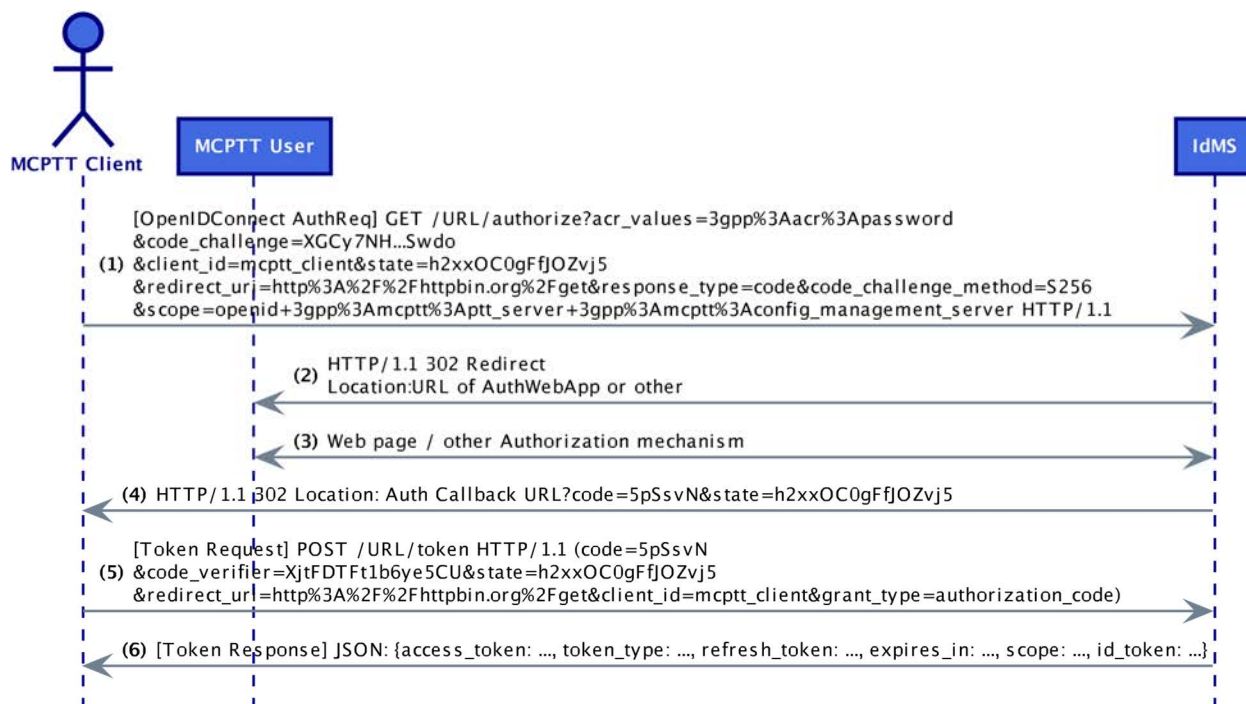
MCPTT Client

MCPTT User

IdMS

(1) [OpenIDConnect AuthReq] GET /URL/authorize?acr_values=3gpp%3Aacr%3Apassword &code_challenge=XGCy7NH...Swdo &client_id=mcptt_client&state=h2xxOC0gFfJOZvj5 &redirect_uri=http%3A%2F%2Fhttpbin.org%2Fget&response_type=code&code_challenge_method=S256 &scope=openid+3gpp%3Amcptt%3Aptt_server+3gpp%3Amcptt%3Aconfig_management_server HTTP/1.1

(2) HTTP/1.1 302 Redirect
Location:URL of AuthWebApp or other

(3) Web page / other Authorization mechanism

(4) HTTP/1.1 302 Location: Auth Callback URL?code=5pSsvN&state=h2xxOC0gFfJOZvj5

(5) [Token Request] POST /URL/token HTTP/1.1 (code=5pSsvN &code_verifier=XjtFDTFt1b6ye5CU&state=h2xxOC0gFfJOZvj5 &redirect_url=http%3A%2F%2Fhttpbin.org%2Fget&client_id=mcptt_client&grant_type=authorization_code)

(6) [Token Response] JSON: {access_token: ..., token_type: ..., refresh_token: ..., expires_in: ..., scope: ..., id_token: ...}